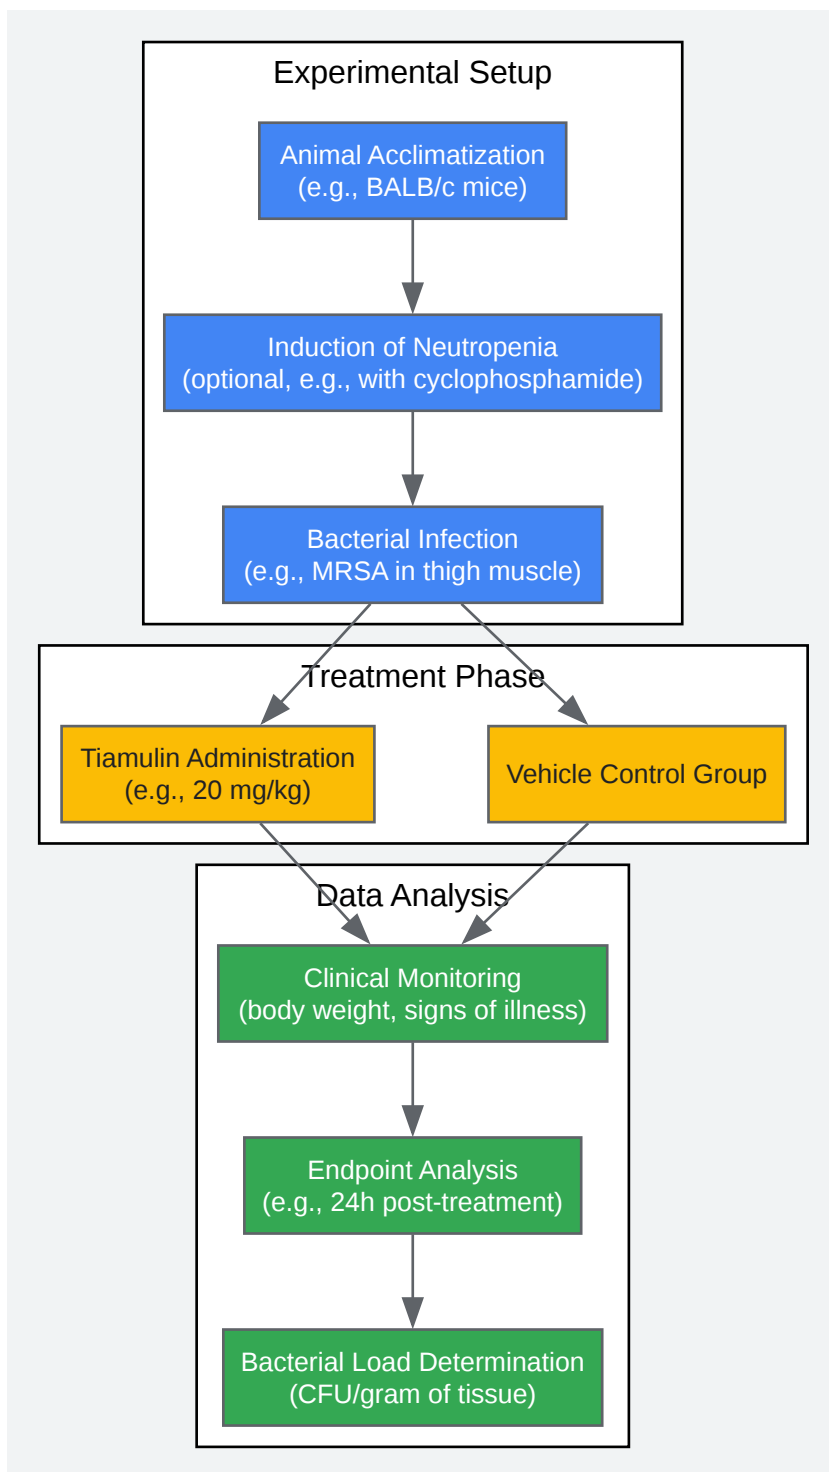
Experimental Setup

Animal Acclimatization
(e.g., BALB/c mice)

Induction of Neutropenia
(optional, e.g., with cyclophosphamide)

Bacterial Infection
(e.g., MRSA in thigh muscle)

Treatment Phase

Tiamulin Administration
(e.g., 20 mg/kg)

Vehicle Control Group

Data Analysis

Clinical Monitoring
(body weight, signs of illness)

Endpoint Analysis
(e.g., 24h post-treatment)

Bacterial Load Determination
(CFU/gram of tissue)